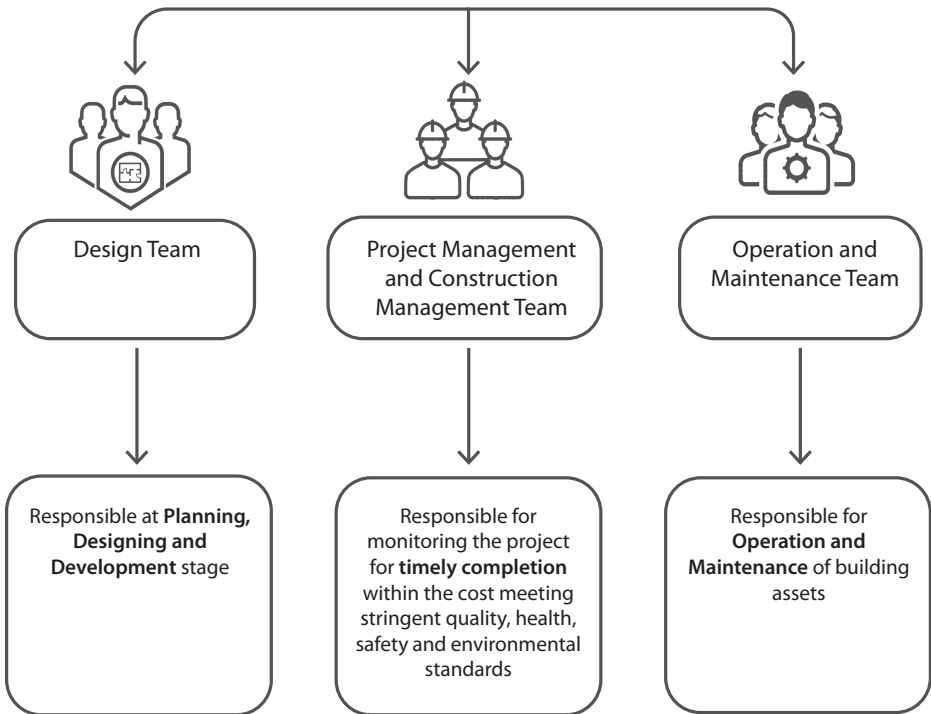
Design Team

Project Management and Construction Management Team

Operation and Maintenance Team

Responsible at **Planning, Designing and Development** stage

Responsible for monitoring the project for **timely completion** within the cost meeting stringent quality, health, safety and environmental standards

Responsible for **Operation and Maintenance** of building assets